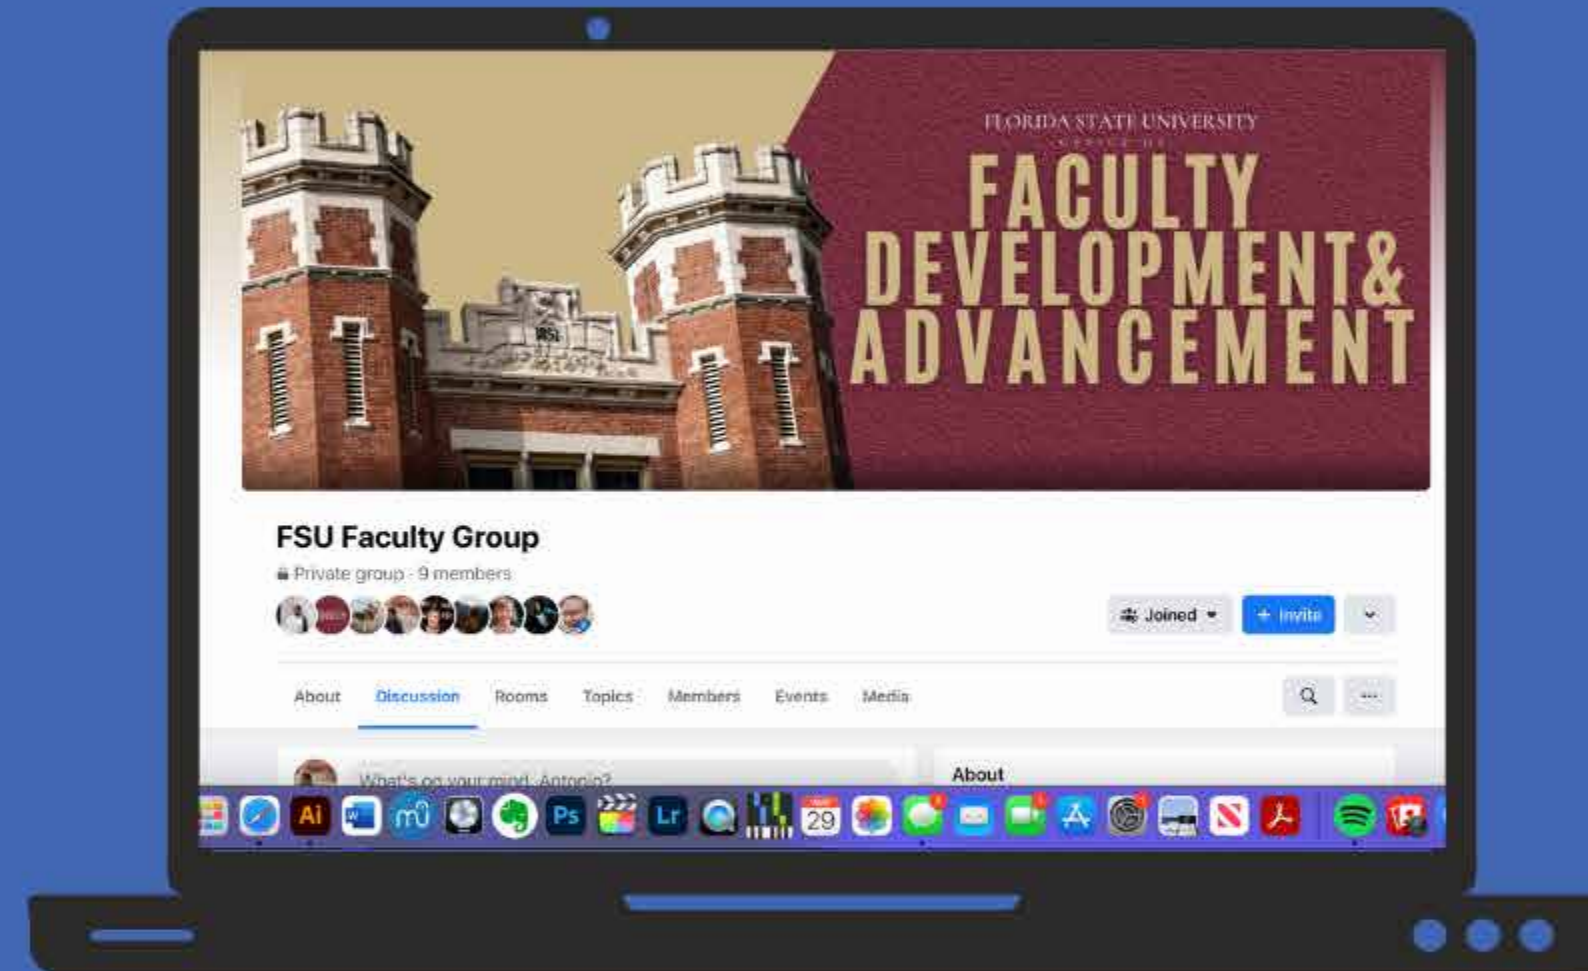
FLORIDA STATE UNIVERSITY
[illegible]
FACULTY DEVELOPMENT& ADVANCEMENT

FSU Faculty Group
Private group · 9 members

Joined
+ Invite

About
Discussion
Rooms
Topics
Members
Events
Media

What's on your mind, Antonio?

About

Ai
Ps
Lr
29